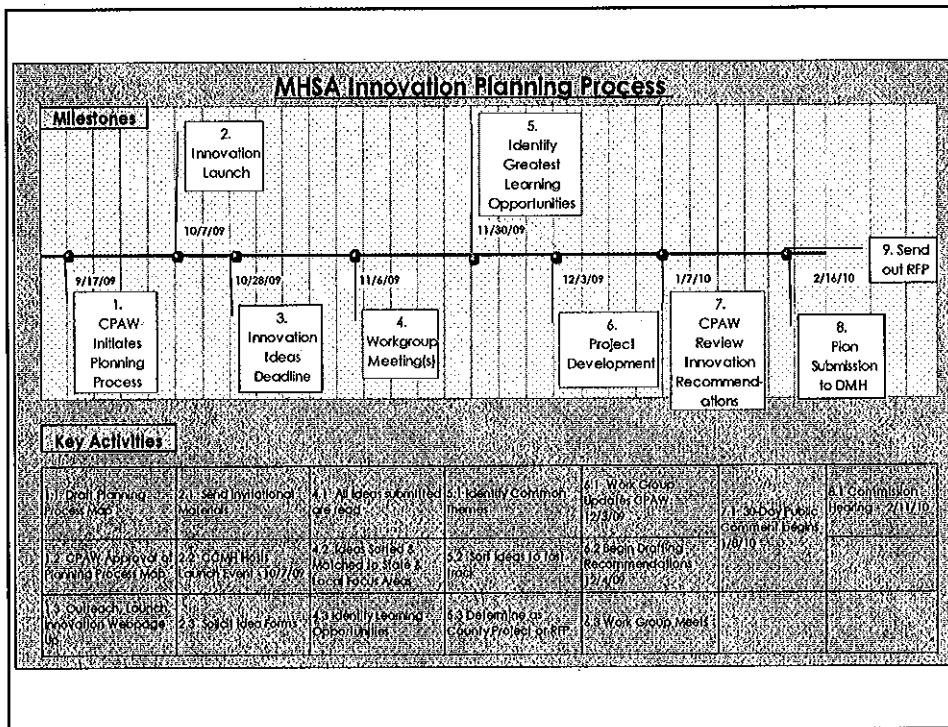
MHSA Innovation Planning Process

Milestones

2. Innovation Launch

5. Identify Greatest Learning Opportunities

10/7/09

11/30/09

9. Send out RFP

9/17/09

10/28/09

11/6/09

12/3/09

1/7/10

2/16/10

1. CPAW Initiates Planning Process

3. Innovation Ideas Deadline

4. Workgroup Meeting(s)

6. Project Development

7. CPAW Review Innovation Recommendations

8. Plan Submission to DMH

Key Activities

| | | | | | | |
|---|---|---|---|---|---|---|
| 1.1 Draft Planning Process Map | 2.1 Send Invitational Materials | 4.1 All ideas submitted are read | 5.1 Identify Common themes | 6.1 Work Group Updates CPAW 12/3/09 | 7.1 30-Day Public Comment Begins 1/8/10 | 8.1 Commission Hearing 2/17/10 |
| 1.2 CPAW Approval of Planning Process Map | 2.2 Countywide Launch Event 10/7/09 | 4.2 Ideas Sorted & Matched to State & Local Focus Areas | 5.2 Sort Ideas to 1st track | 6.2 Begin Drafting Recommendations 12/4/09 | | |
| 1.3 Outreach, Launch Innovation Webpage | 2.3 Solicit Idea Forms | 4.3 Identify Learning Opportunities | 5.3 Determine as County Project or RFP | 6.3 Work Group Meets | | |